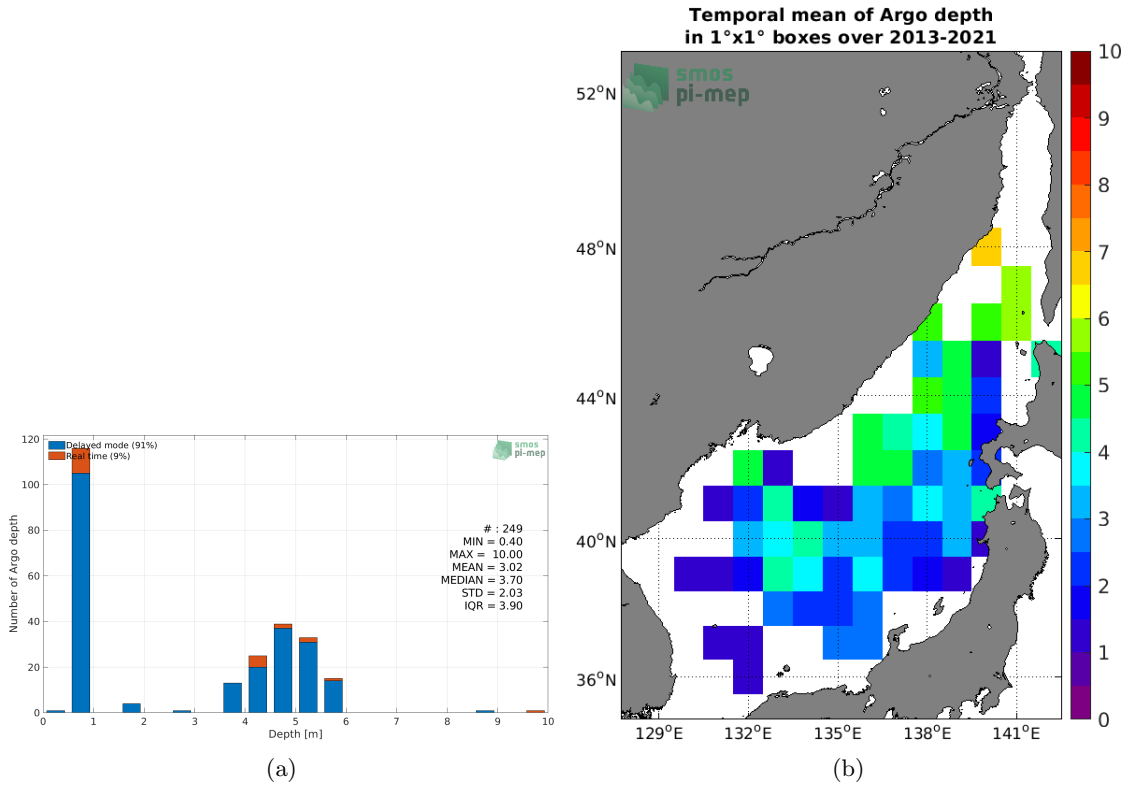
Delayed mode (91%)
Real time (9%)

smos pi-mep

120
100
80
60
40
20
0

Number of Argo depth

# : 249
MIN = 0.40
MAX = 10.00
MEAN = 3.02
MEDIAN = 3.70
STD = 2.03
IQR = 3.90

0 1 2 3 4 5 6 7 8 9 10
Depth [m]

(a)

Temporal mean of Argo depth
in 1°x1° boxes over 2013-2021

smos pi-mep

52$^o$N
48$^o$N
44$^o$N
40$^o$N
36$^o$N

129$^o$E 132$^o$E 135$^o$E 138$^o$E 141$^o$E

10
9
8
7
6
5
4
3
2
1
0

(b)